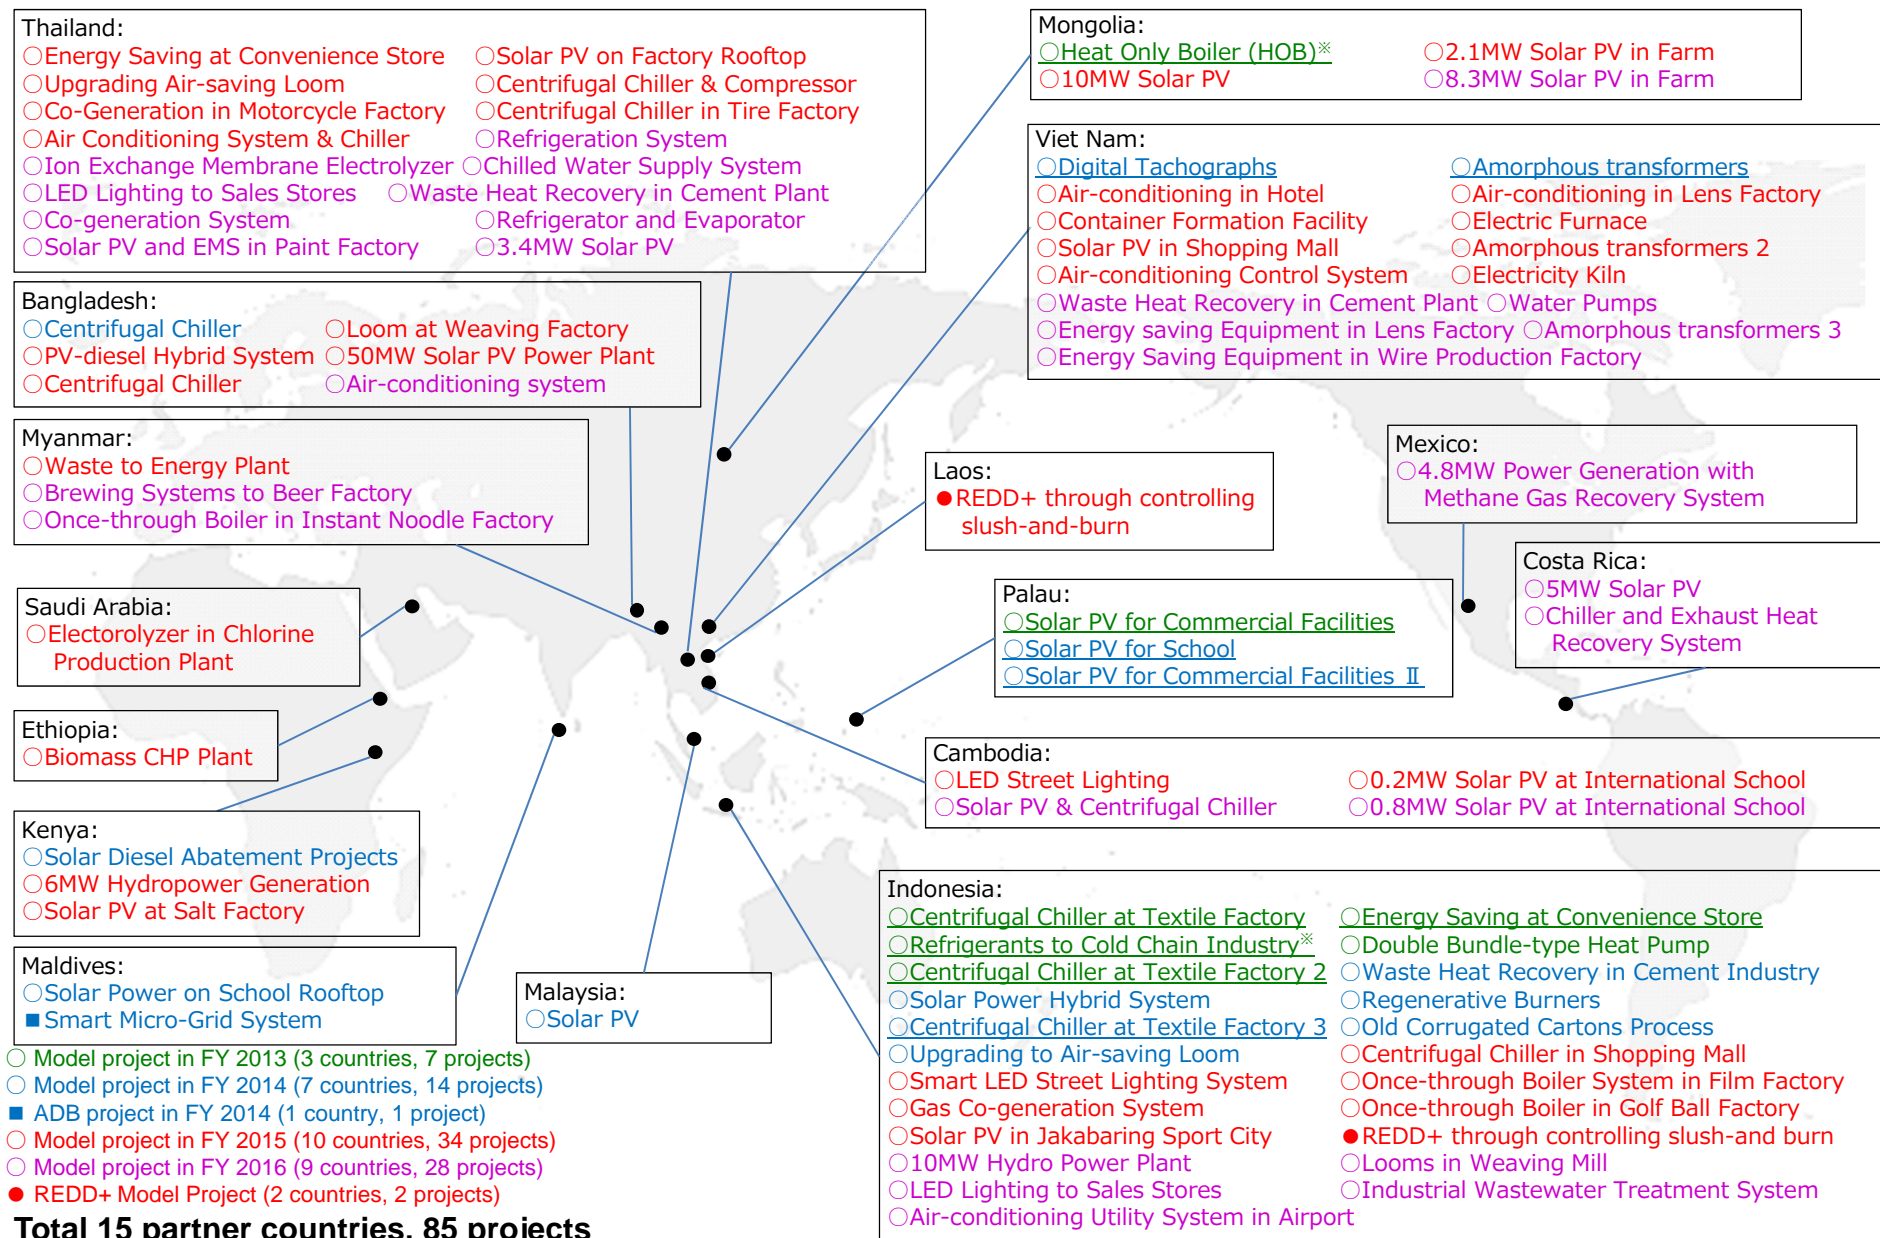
Thailand:
○Energy Saving at Convenience Store
○Upgrading Air-saving Loom
○Co-Generation in Motorcycle Factory
○Air Conditioning System & Chiller
○Ion Exchange Membrane Electrolyzer
○LED Lighting to Sales Stores
○Co-generation System
○Solar PV and EMS in Paint Factory
○Solar PV on Factory Rooftop
○Centrifugal Chiller & Compressor
○Centrifugal Chiller in Tire Factory
○Refrigeration System
○Chilled Water Supply System
○Waste Heat Recovery in Cement Plant
○Refrigerator and Evaporator
○3.4MW Solar PV

Mongolia:
○Heat Only Boiler (HOB)※
○10MW Solar PV
○2.1MW Solar PV in Farm
○8.3MW Solar PV in Farm

Viet Nam:
○Digital Tachographs
○Air-conditioning in Hotel
○Container Formation Facility
○Solar PV in Shopping Mall
○Air-conditioning Control System
○Waste Heat Recovery in Cement Plant
○Energy saving Equipment in Lens Factory
○Energy Saving Equipment in Wire Production Factory
○Amorphous transformers
○Air-conditioning in Lens Factory
○Electric Furnace
○Amorphous transformers 2
○Electricity Kiln
○Water Pumps
○Amorphous transformers 3

Bangladesh:
○Centrifugal Chiller
○PV-diesel Hybrid System
○Centrifugal Chiller
○Loom at Weaving Factory
○50MW Solar PV Power Plant
○Air-conditioning system

Myanmar:
○Waste to Energy Plant
○Brewing Systems to Beer Factory
○Once-through Boiler in Instant Noodle Factory

Laos:
●REDD+ through controlling slush-and-burn

Mexico:
○4.8MW Power Generation with Methane Gas Recovery System

Costa Rica:
○5MW Solar PV
○Chiller and Exhaust Heat Recovery System

Saudi Arabia:
○Electorolyzer in Chlorine Production Plant

Palau:
○Solar PV for Commercial Facilities
○Solar PV for School
○Solar PV for Commercial Facilities Ⅱ

Ethiopia:
○Biomass CHP Plant

Cambodia:
○LED Street Lighting
○Solar PV & Centrifugal Chiller
○0.2MW Solar PV at International School
○0.8MW Solar PV at International School

Kenya:
○Solar Diesel Abatement Projects
○6MW Hydropower Generation
○Solar PV at Salt Factory

Indonesia:
○Centrifugal Chiller at Textile Factory
○Refrigerants to Cold Chain Industry※
○Centrifugal Chiller at Textile Factory 2
○Solar Power Hybrid System
○Centrifugal Chiller at Textile Factory 3
○Upgrading to Air-saving Loom
○Smart LED Street Lighting System
○Gas Co-generation System
○Solar PV in Jakabaring Sport City
○10MW Hydro Power Plant
○LED Lighting to Sales Stores
○Air-conditioning Utility System in Airport
○Energy Saving at Convenience Store
○Double Bundle-type Heat Pump
○Waste Heat Recovery in Cement Industry
○Regenerative Burners
○Old Corrugated Cartons Process
○Centrifugal Chiller in Shopping Mall
○Once-through Boiler System in Film Factory
○Once-through Boiler in Golf Ball Factory
●REDD+ through controlling slush-and burn
○Looms in Weaving Mill
○Industrial Wastewater Treatment System

Maldives:
○Solar Power on School Rooftop
■Smart Micro-Grid System

Malaysia:
○Solar PV

○ Model project in FY 2013 (3 countries, 7 projects)
○ Model project in FY 2014 (7 countries, 14 projects)
■ ADB project in FY 2014 (1 country, 1 project)
○ Model project in FY 2015 (10 countries, 34 projects)
○ Model project in FY 2016 (9 countries, 28 projects)
● REDD+ Model Project (2 countries, 2 projects)
Total 15 partner countries, 85 projects